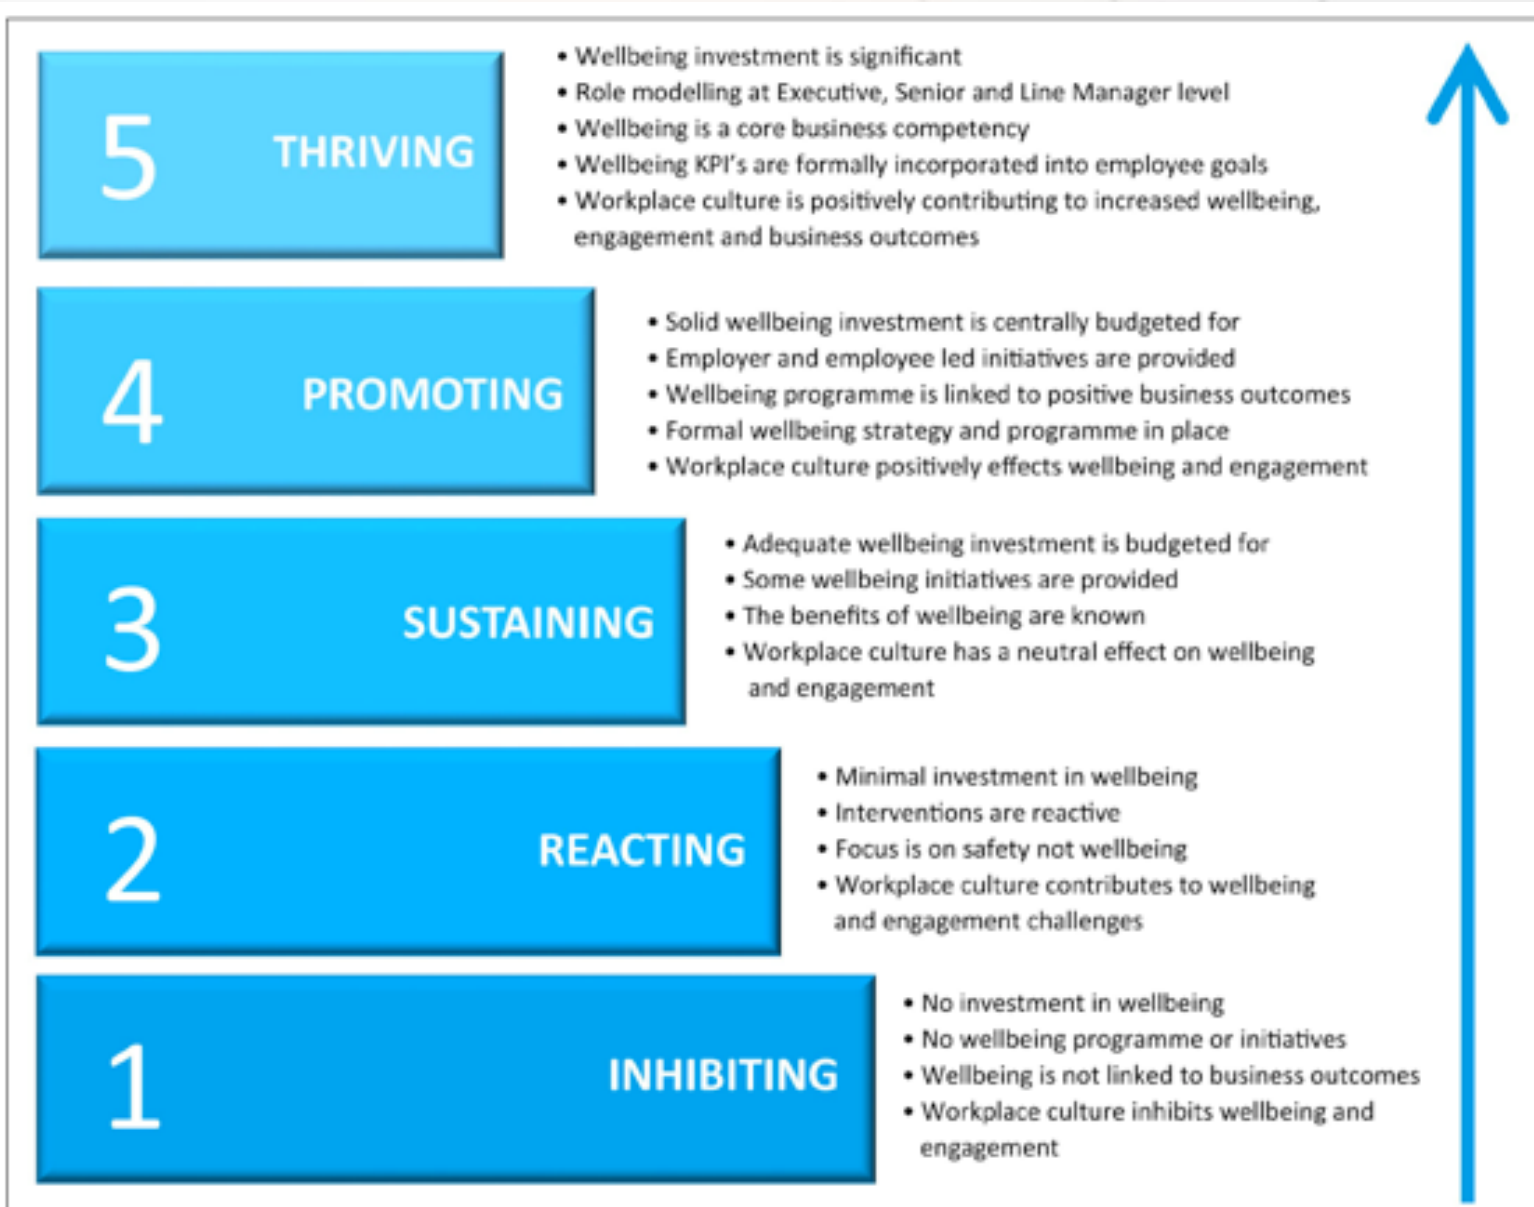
5 THRIVING

• Wellbeing investment is significant
• Role modelling at Executive, Senior and Line Manager level
• Wellbeing is a core business competency
• Wellbeing KPI's are formally incorporated into employee goals
• Workplace culture is positively contributing to increased wellbeing, engagement and business outcomes

4 PROMOTING

• Solid wellbeing investment is centrally budgeted for
• Employer and employee led initiatives are provided
• Wellbeing programme is linked to positive business outcomes
• Formal wellbeing strategy and programme in place
• Workplace culture positively effects wellbeing and engagement

3 SUSTAINING

• Adequate wellbeing investment is budgeted for
• Some wellbeing initiatives are provided
• The benefits of wellbeing are known
• Workplace culture has a neutral effect on wellbeing and engagement

2 REACTING

• Minimal investment in wellbeing
• Interventions are reactive
• Focus is on safety not wellbeing
• Workplace culture contributes to wellbeing and engagement challenges

1 INHIBITING

• No investment in wellbeing
• No wellbeing programme or initiatives
• Wellbeing is not linked to business outcomes
• Workplace culture inhibits wellbeing and engagement